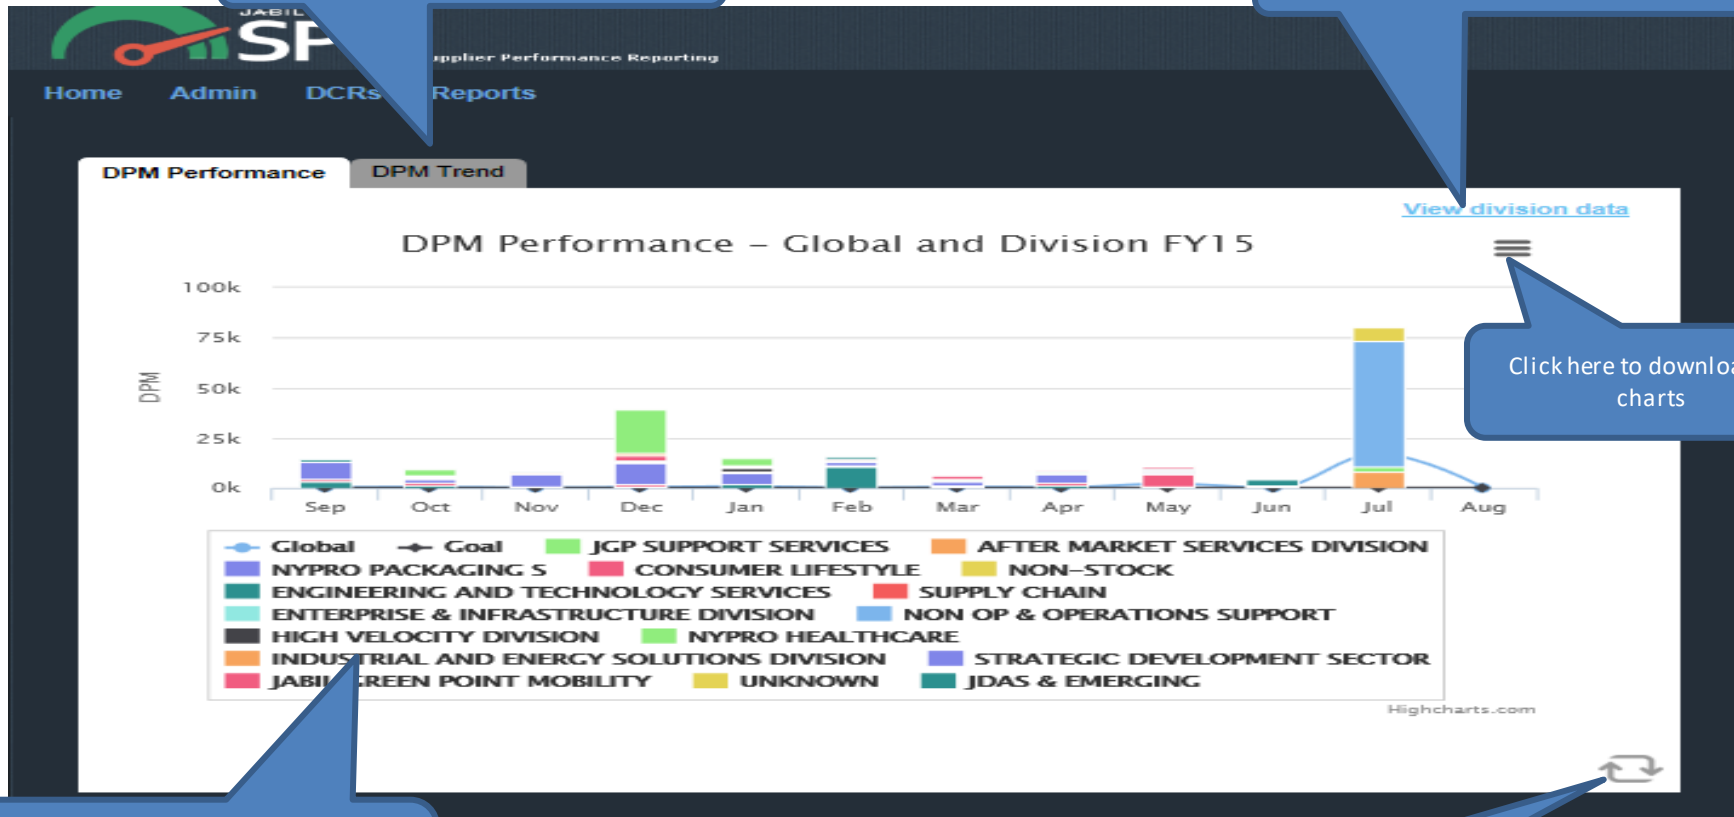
JABIL SP

upplier Performance Reporting

Home Admin DCRs Reports

DPM Performance DPM Trend

View division data

DPM Performance – Global and Division FY15

100k
75k
50k
25k
0k

DPM

Sep Oct Nov Dec Jan Feb Mar Apr May Jun Jul Aug

Global Goal JGP SUPPORT SERVICES AFTER MARKET SERVICES DIVISION
NYPRO PACKAGING S CONSUMER LIFESTYLE NON-STOCK
ENGINEERING AND TECHNOLOGY SERVICES SUPPLY CHAIN
ENTERPRISE & INFRASTRUCTURE DIVISION NON OP & OPERATIONS SUPPORT
HIGH VELOCITY DIVISION NYPRO HEALTHCARE
INDUSTRIAL AND ENERGY SOLUTIONS DIVISION STRATEGIC DEVELOPMENT SECTOR
JABIL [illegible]REEN POINT MOBILITY UNKNOWN JDAS & EMERGING

Highcharts.com

Click here to downlo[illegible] charts